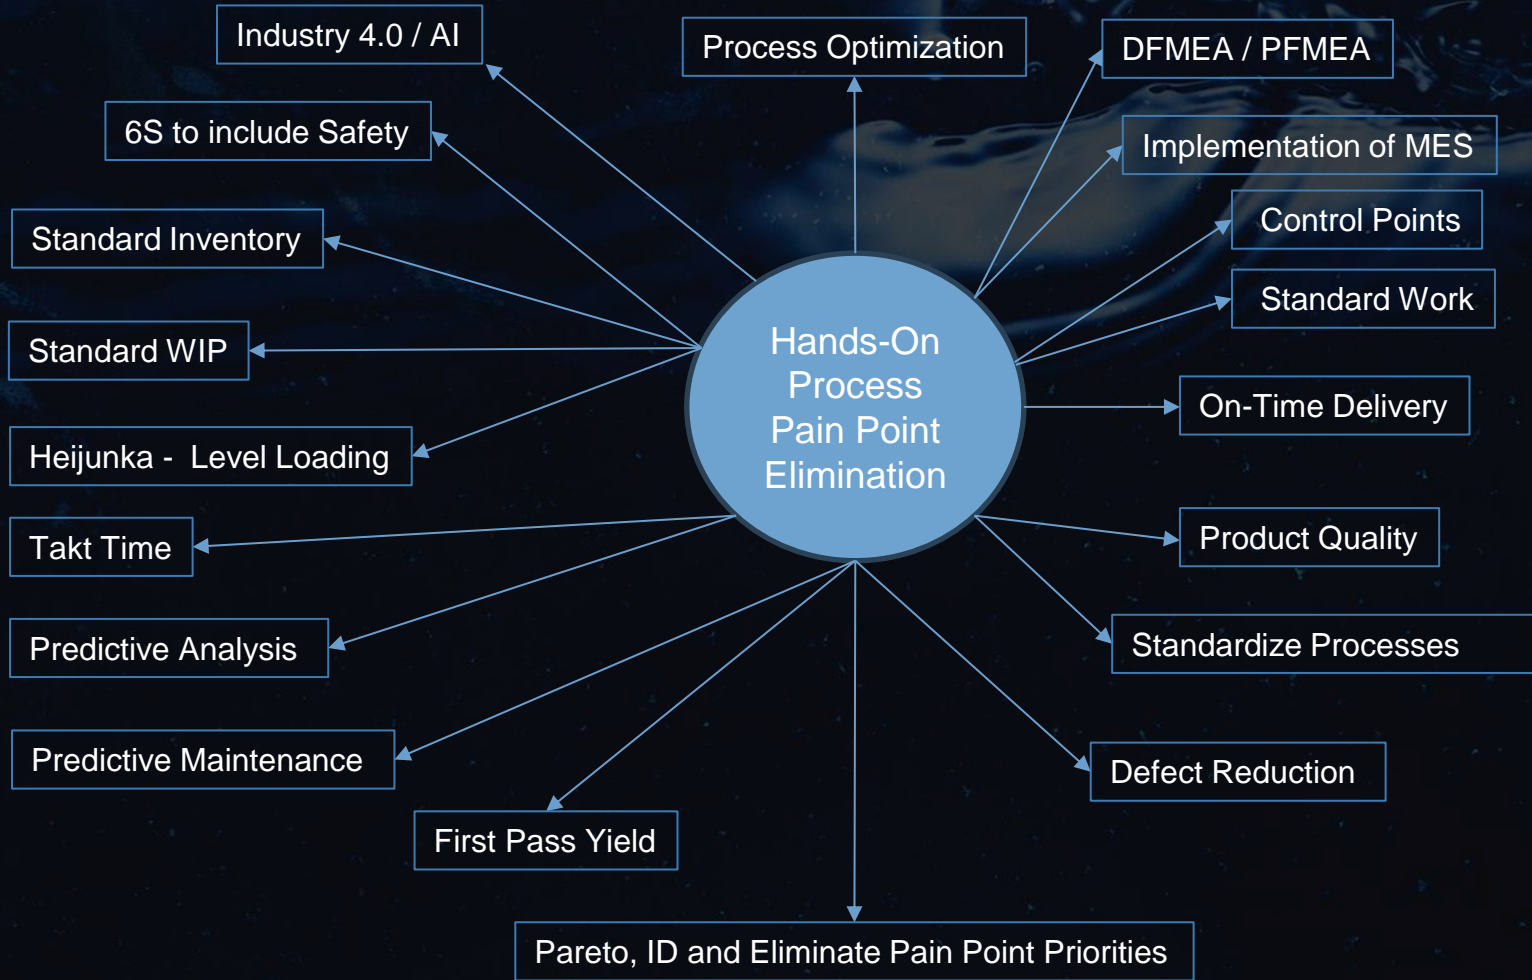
Hands-On Process Pain Point Elimination

Industry 4.0 / AI

Process Optimization

DFMEA / PFMEA

6S to include Safety

Implementation of MES

Standard Inventory

Control Points

Standard Work

Standard WIP

On-Time Delivery

Heijunka - Level Loading

Takt Time

Product Quality

Predictive Analysis

Standardize Processes

Predictive Maintenance

Defect Reduction

First Pass Yield

Pareto, ID and Eliminate Pain Point Priorities